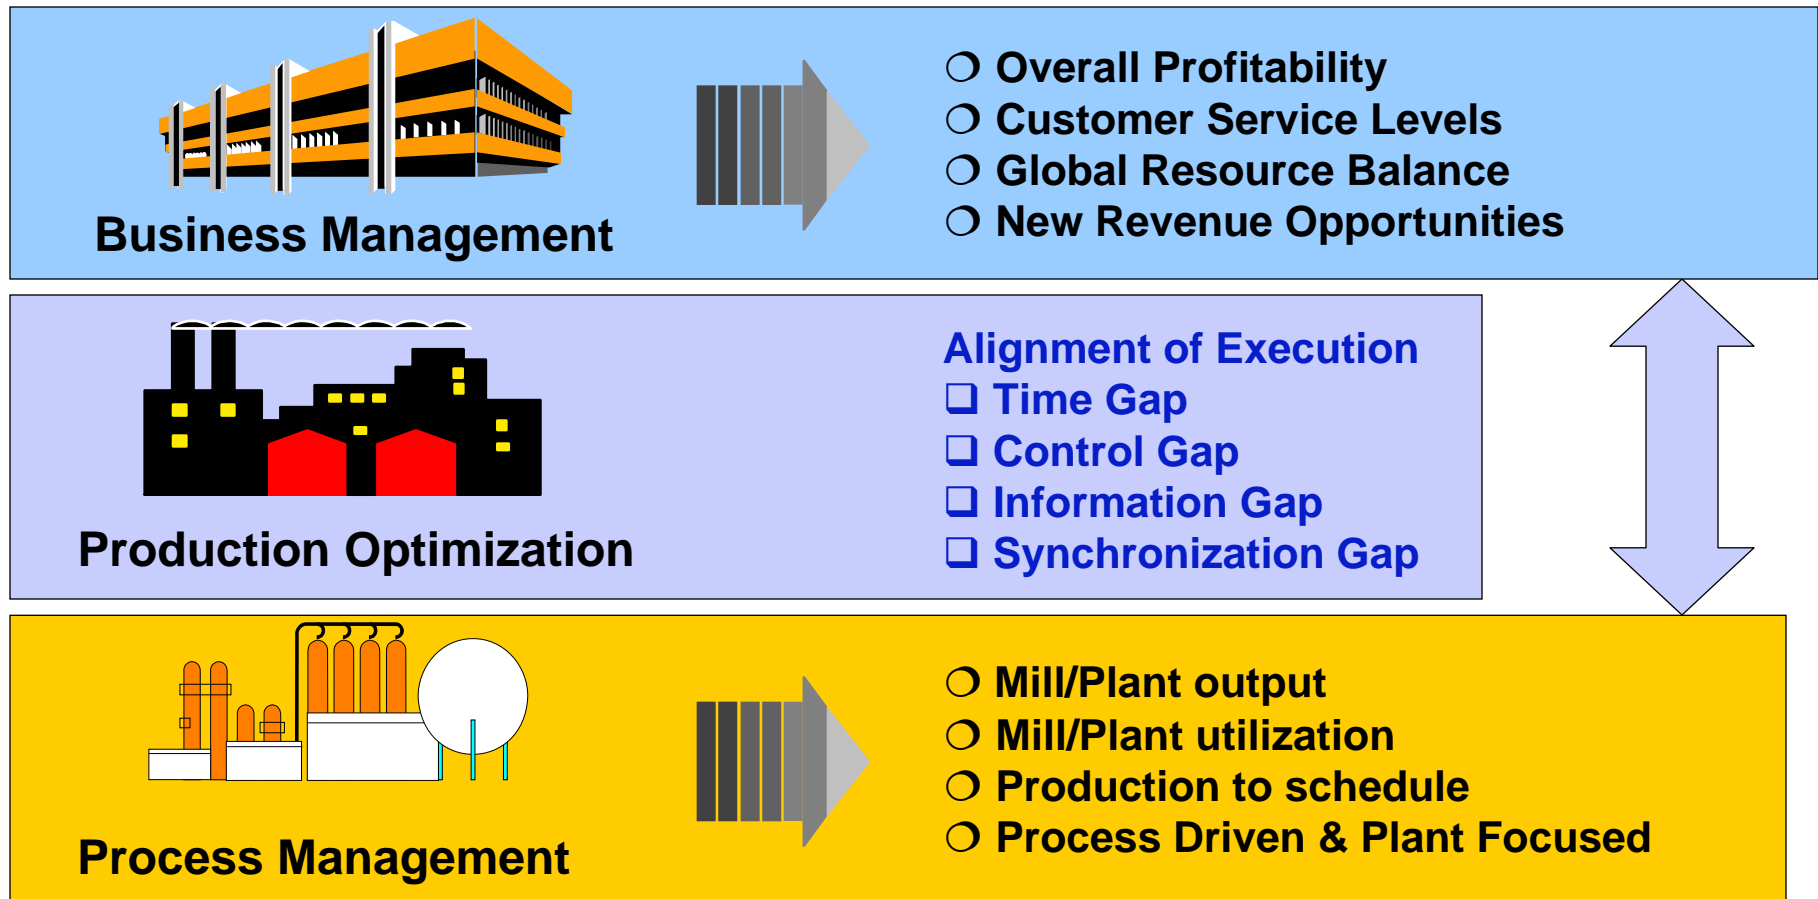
Business Management

❍ Overall Profitability
❍ Customer Service Levels
❍ Global Resource Balance
❍ New Revenue Opportunities

Production Optimization

Alignment of Execution
❑ Time Gap
❑ Control Gap
❑ Information Gap
❑ Synchronization Gap

Process Management

❍ Mill/Plant output
❍ Mill/Plant utilization
❍ Production to schedule
❍ Process Driven & Plant Focused